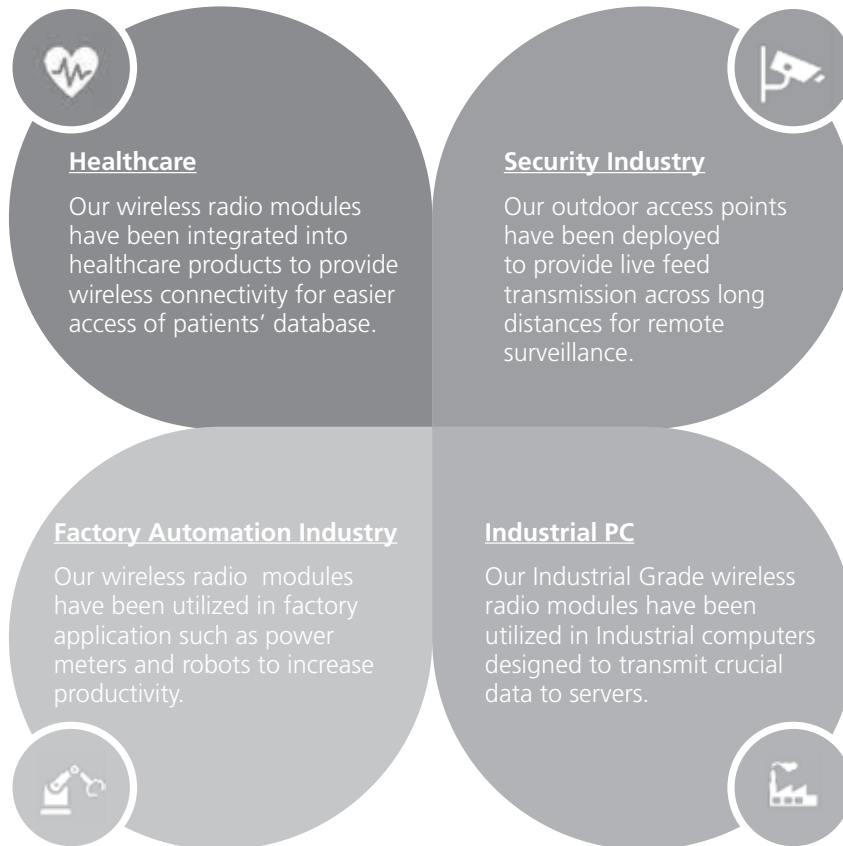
Healthcare

Our wireless radio modules have been integrated into healthcare products to provide wireless connectivity for easier access of patients' database.

Security Industry

Our outdoor access points have been deployed to provide live feed transmission across long distances for remote surveillance.

Factory Automation Industry

Our wireless radio modules have been utilized in factory application such as power meters and robots to increase productivity.

Industrial PC

Our Industrial Grade wireless radio modules have been utilized in Industrial computers designed to transmit crucial data to servers.